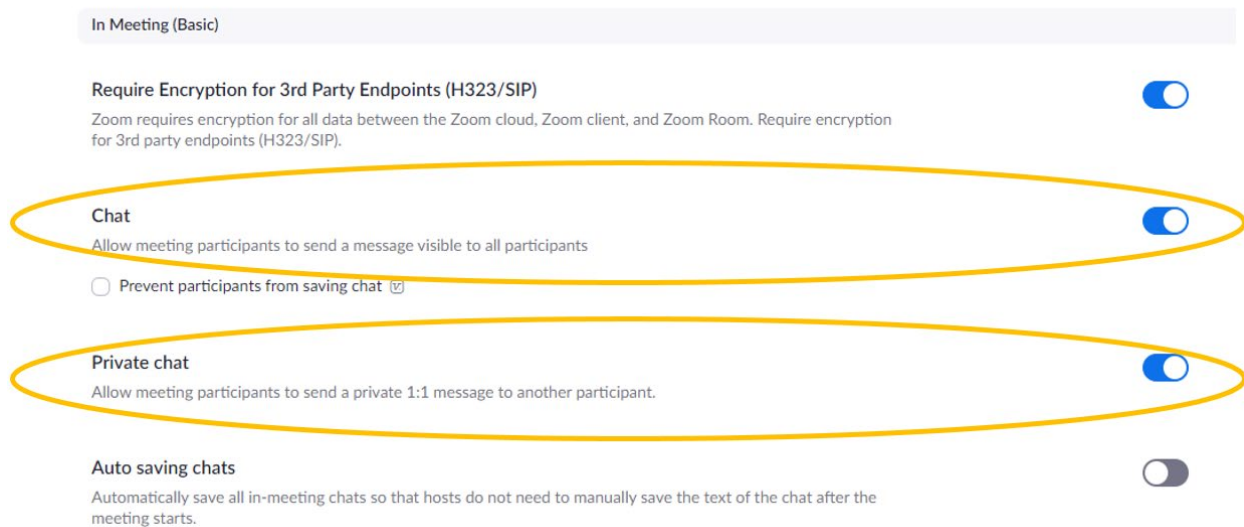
In Meeting (Basic)

Require Encryption for 3rd Party Endpoints (H323/SIP)

Zoom requires encryption for all data between the Zoom cloud, Zoom client, and Zoom Room. Require encryption for 3rd party endpoints (H323/SIP).

Chat

Allow meeting participants to send a message visible to all participants

Prevent participants from saving chat

Private chat

Allow meeting participants to send a private 1:1 message to another participant.

Auto saving chats

Automatically save all in-meeting chats so that hosts do not need to manually save the text of the chat after the meeting starts.